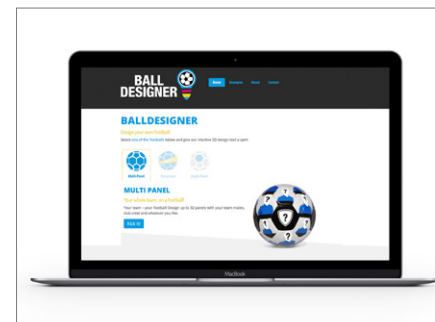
BALL DESIGNER

Home Examples About Contact

BALLDESIGNER

Design your own football

Select one of the footballs below and give our intuitive 3D design tool a spin!

Multi Panel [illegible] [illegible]

MULTI PANEL

Your whole team on a football

Your team – your football! Design up to 32 panels with your team mates, club crest and whatever you like.

Kick it!

MacBook